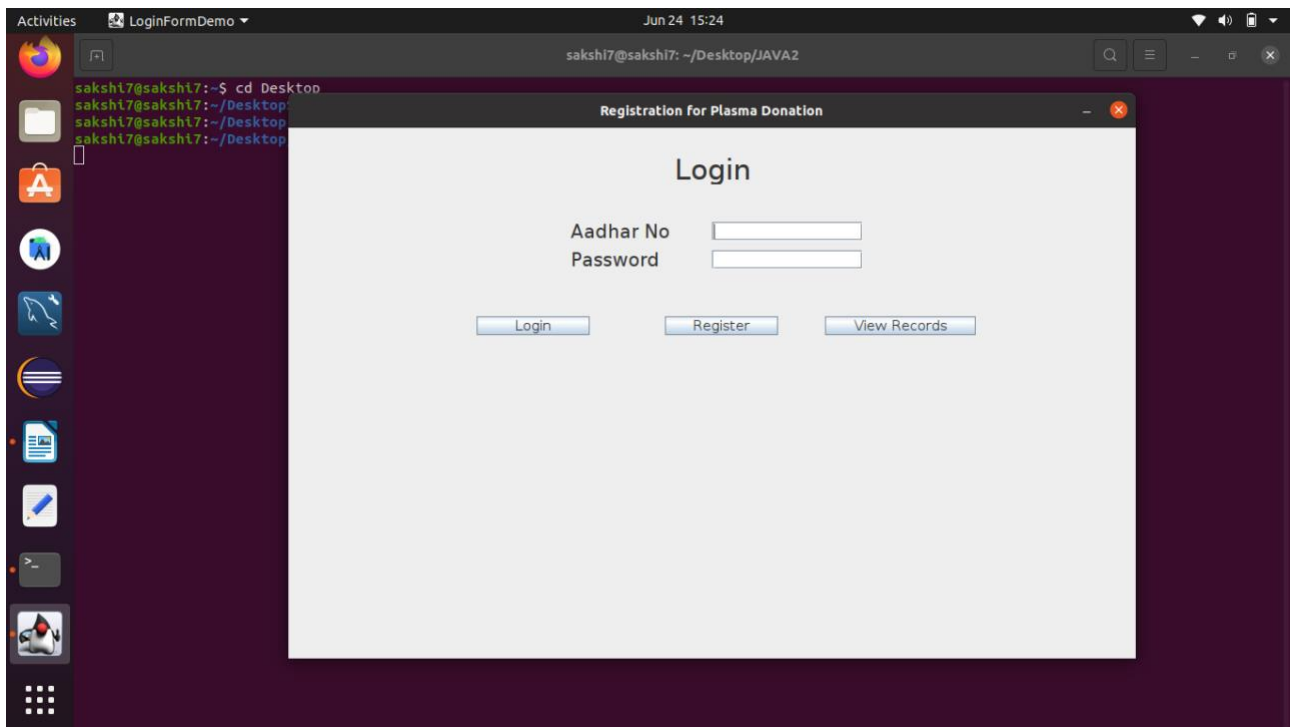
Activities LoginFormDemo ▾ Jun 24 15:24

sakshi7@sakshi7: ~/Desktop/JAVA2

sakshi7@sakshi7:~$ cd Desktop
sakshi7@sakshi7:~/Desktop
sakshi7@sakshi7:~/Desktop
sakshi7@sakshi7:~/Desktop

Registration for Plasma Donation

Login

Aadhar No
Password

Login Register View Records